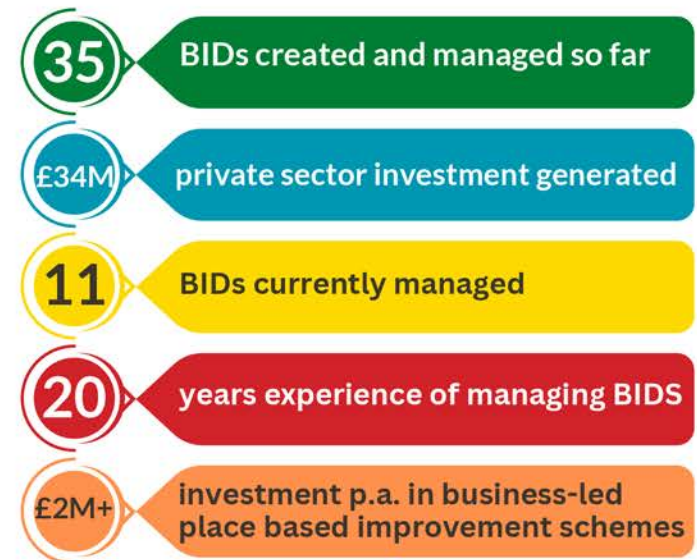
35 BIDs created and managed so far

£34M private sector investment generated

11 BIDs currently managed

20 years experience of managing BIDS

£2M+ investment p.a. in business-led place based improvement schemes